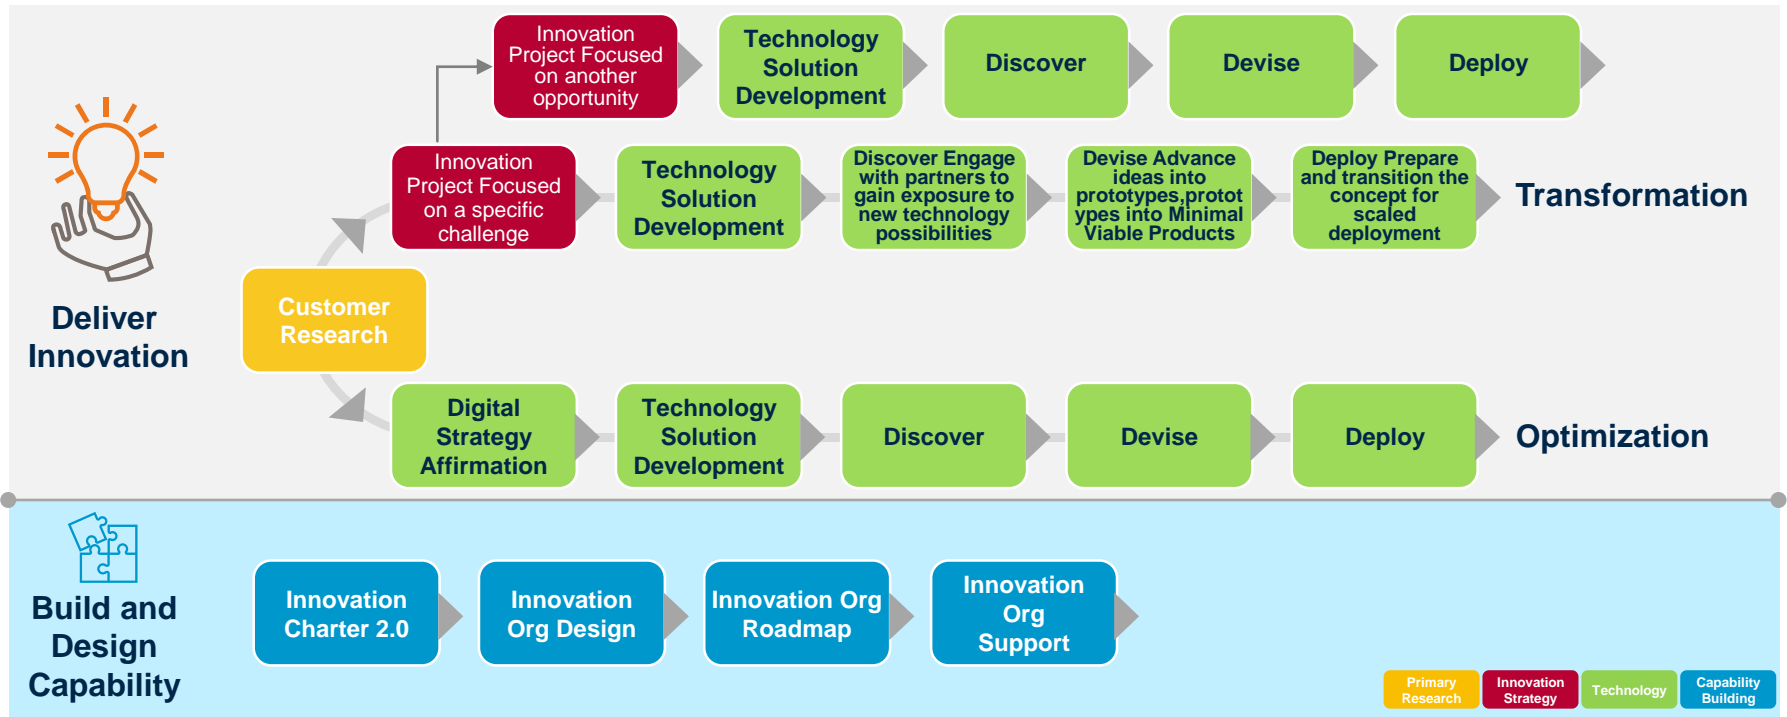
Deliver Innovation

Customer Research

Innovation Project Focused on another opportunity

Technology Solution Development

Discover

Devise

Deploy

Innovation Project Focused on a specific challenge

Technology Solution Development

Discover Engage with partners to gain exposure to new technology possibilities

Devise Advance ideas into prototypes,prototypes into Minimal Viable Products

Deploy Prepare and transition the concept for scaled deployment

Transformation

Digital Strategy Affirmation

Technology Solution Development

Discover

Devise

Deploy

Optimization

Build and Design Capability

Innovation Charter 2.0

Innovation Org Design

Innovation Org Roadmap

Innovation Org Support

Primary Research

Innovation Strategy

Technology

Capability Building